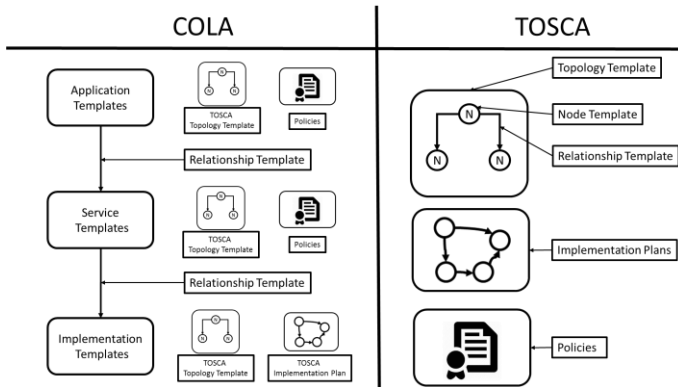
COLA

TOSCA

Application Templates

N
N N
TOSCA Topology Template

Policies

Relationship Template

Service Templates

N
N N
TOSCA Topology Template

Policies

Relationship Template

Implementation Templates

N
N N
TOSCA Topology Template

TOSCA Implementation Plan

Topology Template

N

Node Template

N N

Relationship Template

Implementation Plans

Policies